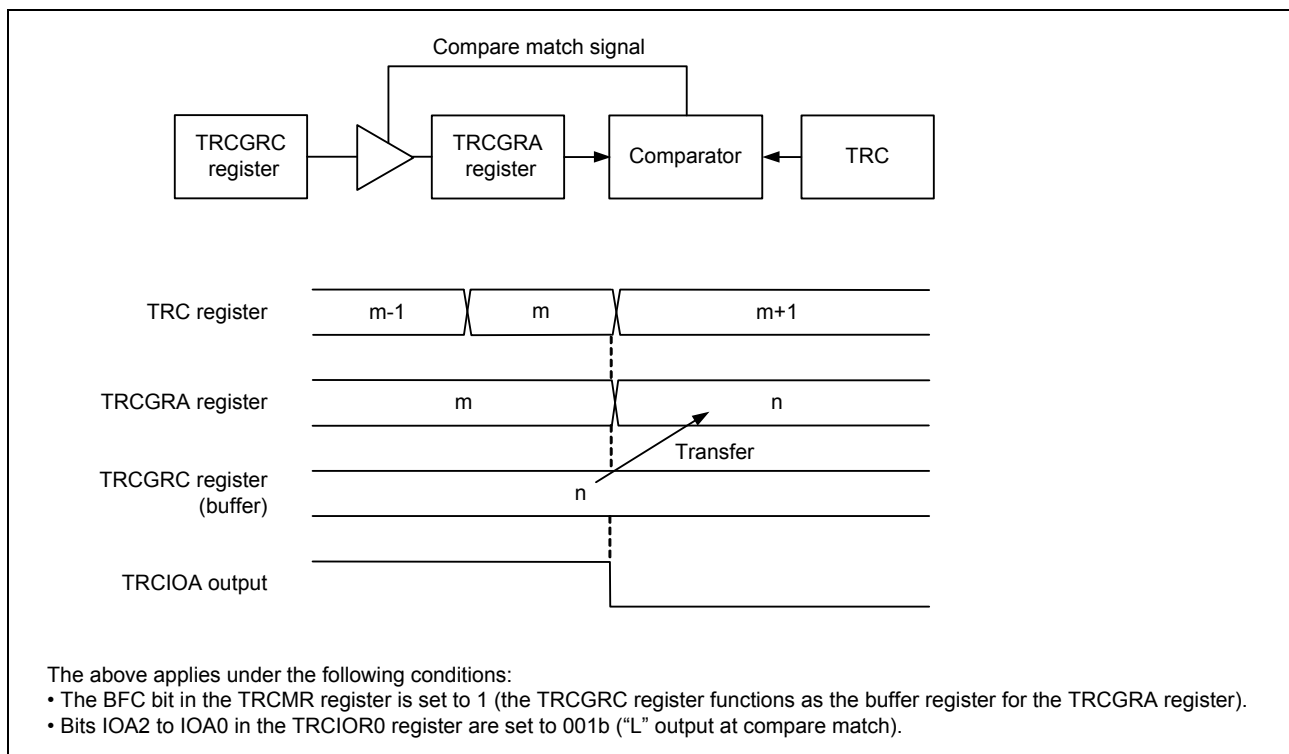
Compare match signal

TRCGRC register

TRCGRA register

Comparator

TRC

TRC register
m-1
m
m+1

TRCGRA register
m
n

Transfer

TRCGRC register (buffer)
n

TRCIOA output

The above applies under the following conditions:
• The BFC bit in the TRCMR register is set to 1 (the TRCGRC register functions as the buffer register for the TRCGRA register).
• Bits IOA2 to IOA0 in the TRCIOR0 register are set to 001b ("L" output at compare match).